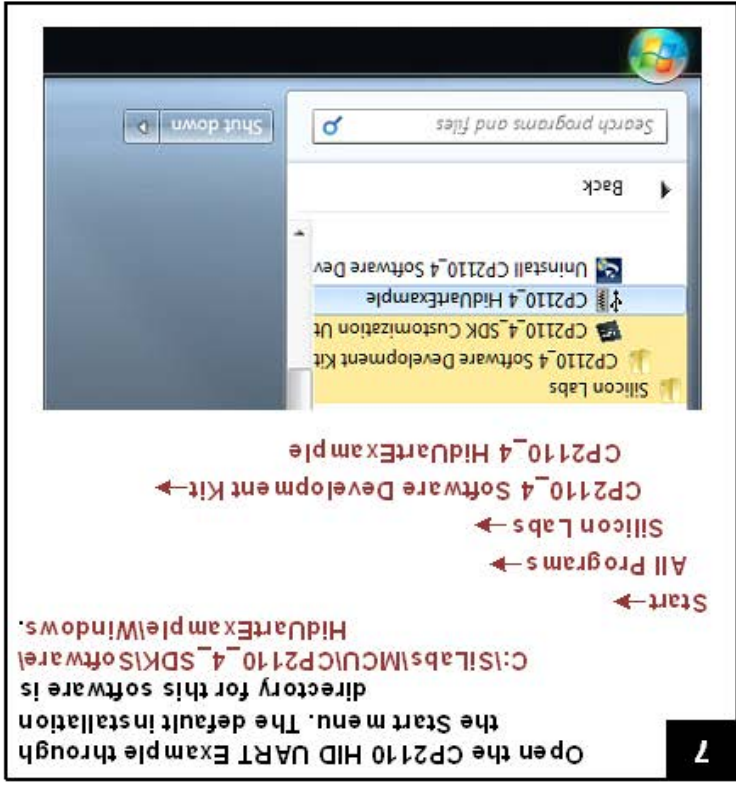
7

Open the CP2110 HID UART Example through the Start menu. The default installation directory for this software is C:\SiLabs\MCU\CP2110_4_SDK\Software\HidUartExample\Windows.

Start→
All Programs→
Silicon Labs→
CP2110_4 Software Development Kit→
CP2110_4 HidUartExample

Silicon Labs
CP2110_4 Software Development Kit
CP2110_4_SDK Customization Ut
CP2110_4 HidUartExample
Uninstall CP2110_4 Software Dev

Back

Search programs and files

Shut down